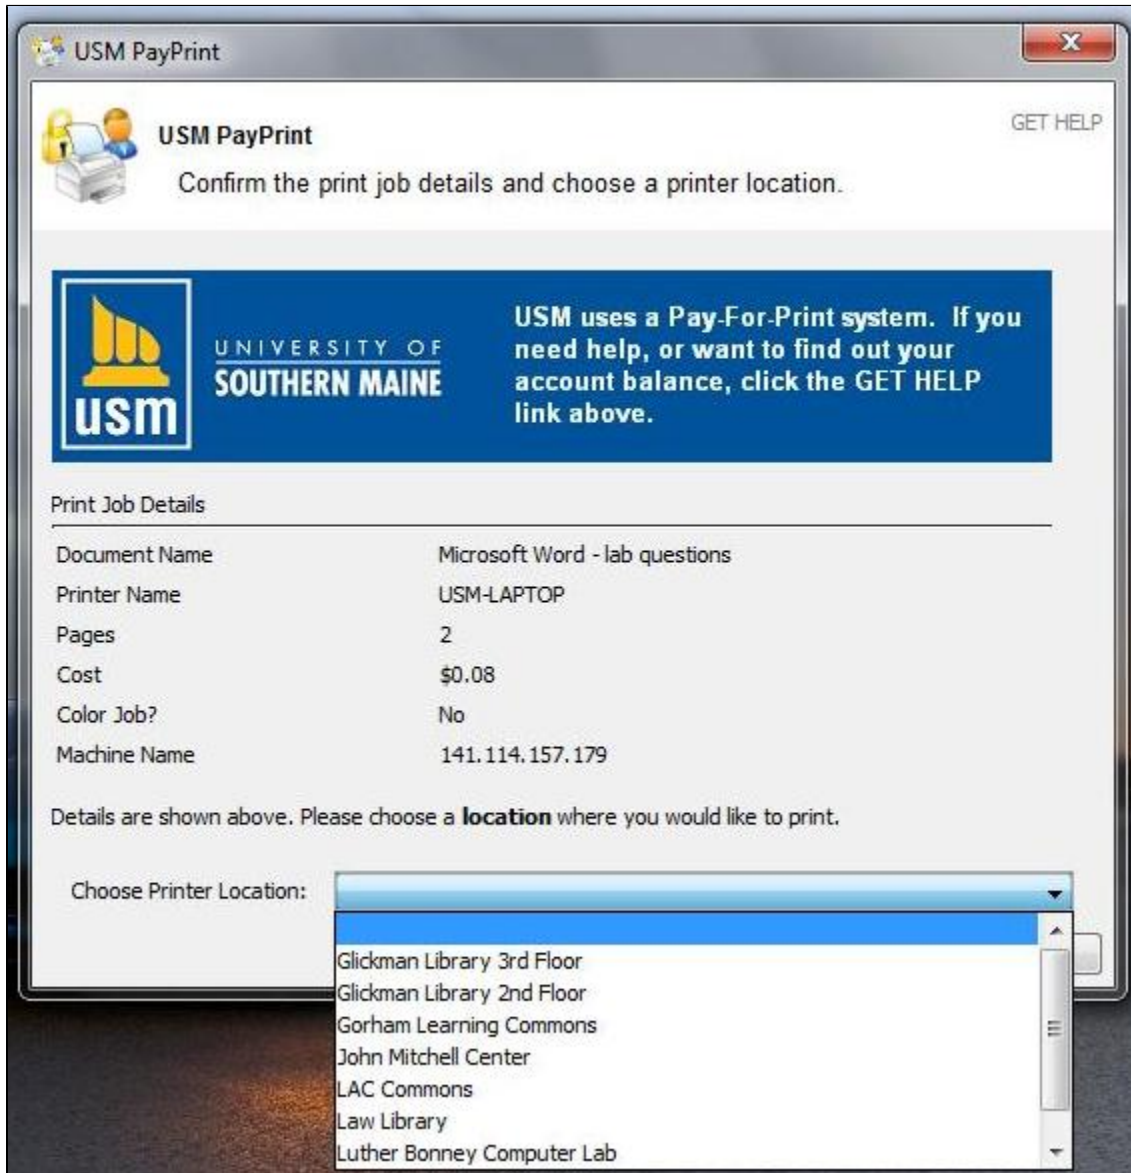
USM PayPrint

USM PayPrint

GET HELP

Confirm the print job details and choose a printer location.

UNIVERSITY OF SOUTHERN MAINE

usm

USM uses a Pay-For-Print system. If you need help, or want to find out your account balance, click the GET HELP link above.

Print Job Details

| | |
|---|---|
| Document Name | Microsoft Word - lab questions |
| Printer Name | USM-LAPTOP |
| Pages | 2 |
| Cost | $0.08 |
| Color Job? | No |
| Machine Name | 141.114.157.179 |

Details are shown above. Please choose a **location** where you would like to print.

Choose Printer Location:

Glickman Library 3rd Floor
Glickman Library 2nd Floor
Gorham Learning Commons
John Mitchell Center
LAC Commons
Law Library
Luther Bonney Computer Lab